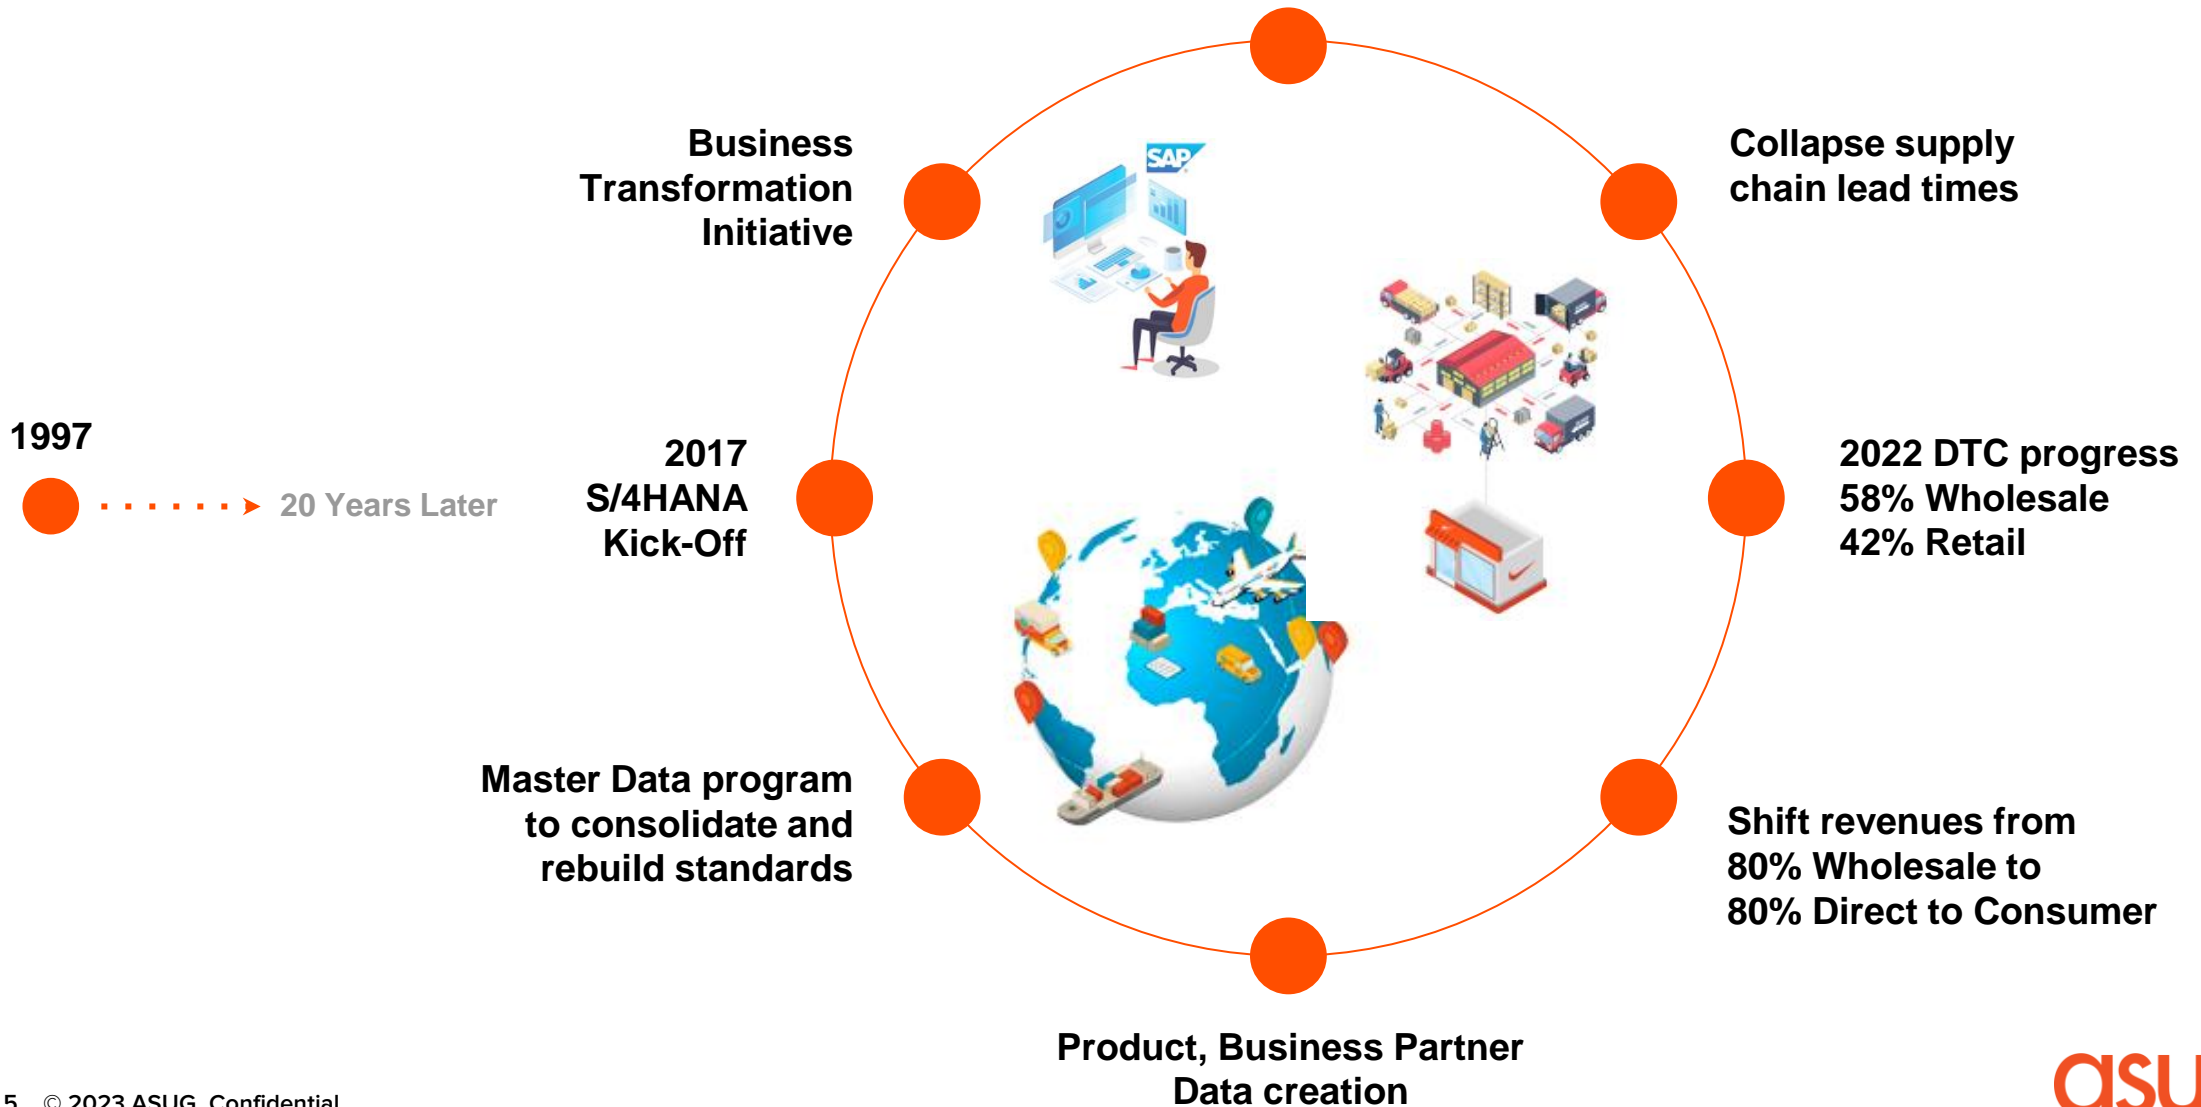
Business Transformation Initiative

SAP

Collapse supply chain lead times

1997

20 Years Later

2017 S/4HANA Kick-Off

2022 DTC progress
58% Wholesale
42% Retail

Master Data program to consolidate and rebuild standards

Shift revenues from 80% Wholesale to 80% Direct to Consumer

Product, Business Partner Data creation

5 © 2023 ASUG. Confidential

asu